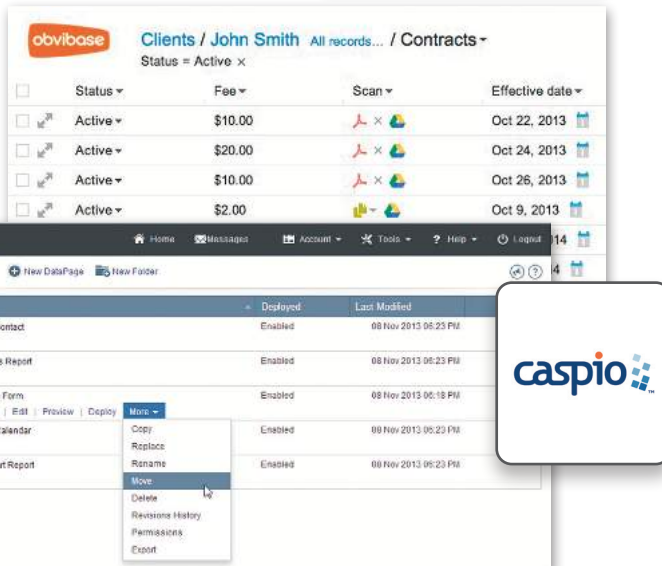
obvibase

Clients / John Smith All records... / Contracts

Status = Active ×

| | Status | Fee | Scan | Effective date |
|---|---|---|---|---|
| | Active | $10.00 | × | Oct 22, 2013 |
| | Active | $20.00 | × | Oct 24, 2013 |
| | Active | $10.00 | × | Oct 26, 2013 |
| | Active | $2.00 | | Oct 9, 2013 |

Home Messages Account Tools Help Logout

New DataPage New Folder

| | Deployed | Last Modified |
|---|---|---|
| ontact | Enabled | 08 Nov 2013 06:23 PM |
| s Report | Enabled | 08 Nov 2013 06:23 PM |
| Form | Enabled | 08 Nov 2013 06:18 PM |
| alendar | Enabled | 08 Nov 2013 06:23 PM |
| rt Report | Enabled | 08 Nov 2013 06:23 PM |

Edit | Preview | Deploy | More

Copy
Replace
Rename
Move
Delete
Revisions History
Permissions
Export

14
14

caspio